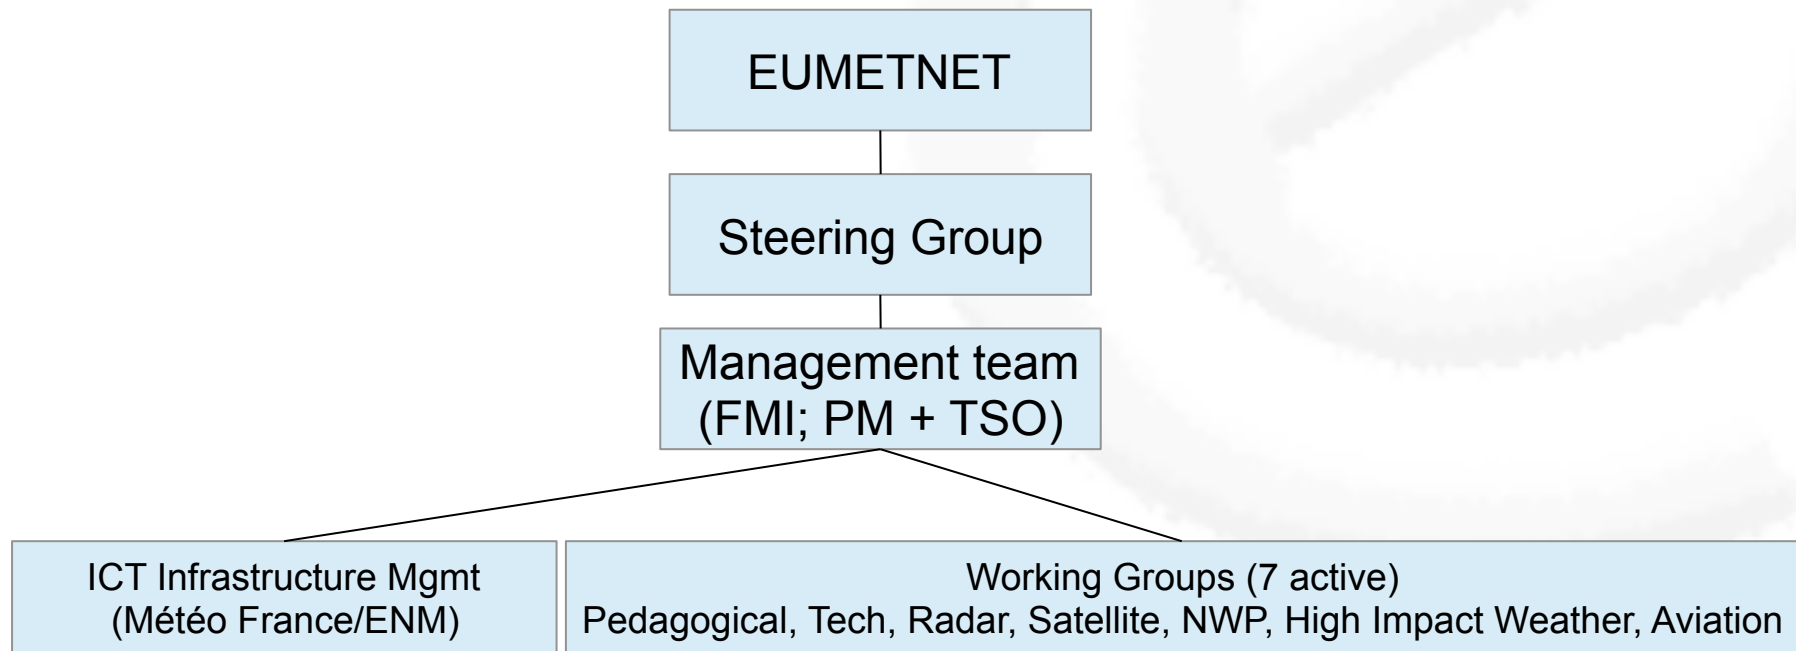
EUMETNET

Steering Group

Management team
(FMI; PM + TSO)

ICT Infrastructure Mgmt
(Météo France/ENM)

Working Groups (7 active)
Pedagogical, Tech, Radar, Satellite, NWP, High Impact Weather, Aviation